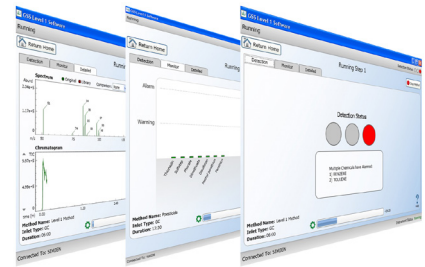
CBS Level 1 Software
Running
Return Home
Detection Monitor Detailed
Running
Spectrum
Original Library
Chromatogram
Method Name: Level 1 Method
Inlet Type: GC
Duration: 09:00
Connected To: SN606

Return Home
Detection Monitor Detailed
Alarms
Warnings
Method Name: Pesticide
Inlet Type: GC
Duration: 13:00
Connected To: SN606

CBS Level 1 Software
Running
Return Home
Detection Monitor Detailed
Running Step 1
Detection Status
Multiple Chemicals have Alarmed
1) BENZENE
2) TOLUENE
Method Name: Level 1 Method
Inlet Type: GC
Duration: 09:00
Connected To: SN606